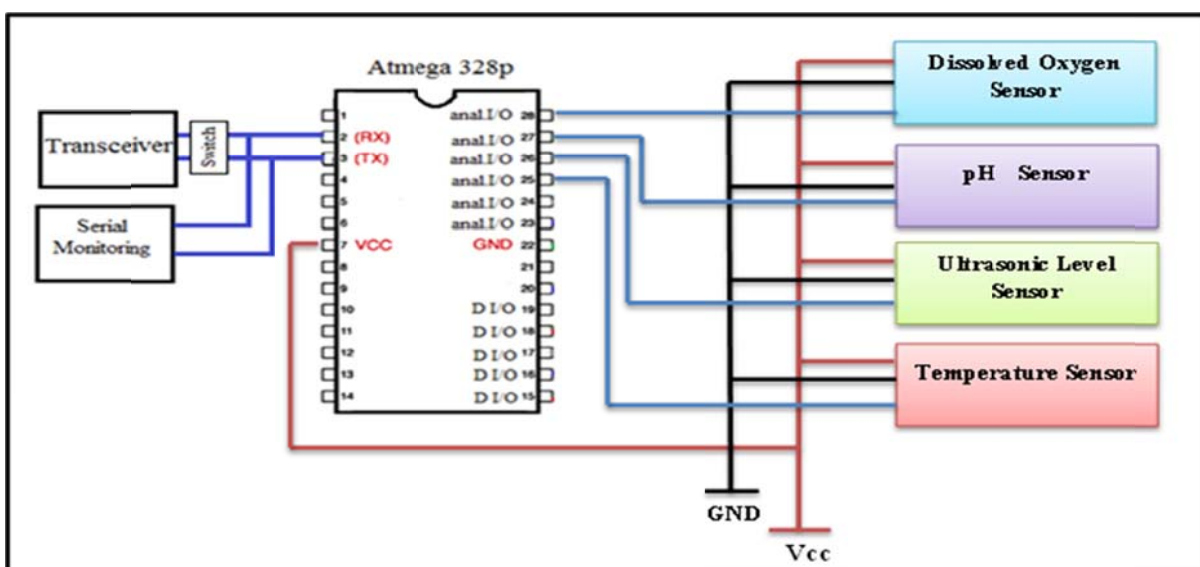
Atmega 328p

Transceiver

Switch

Serial Monitoring

1
2 (RX)
3 (TX)
4
5
6
7 VCC
8
9
10
11
12
13
14

anal I/O 28
anal I/O 27
anal I/O 26
anal I/O 25
anal I/O 24
anal I/O 23
GND 22
21
20
D I/O 19
D I/O 18
D I/O 17
D I/O 16
D I/O 15

Dissolved Oxygen Sensor

pH Sensor

Ultrasonic Level Sensor

Temperature Sensor

GND

Vcc